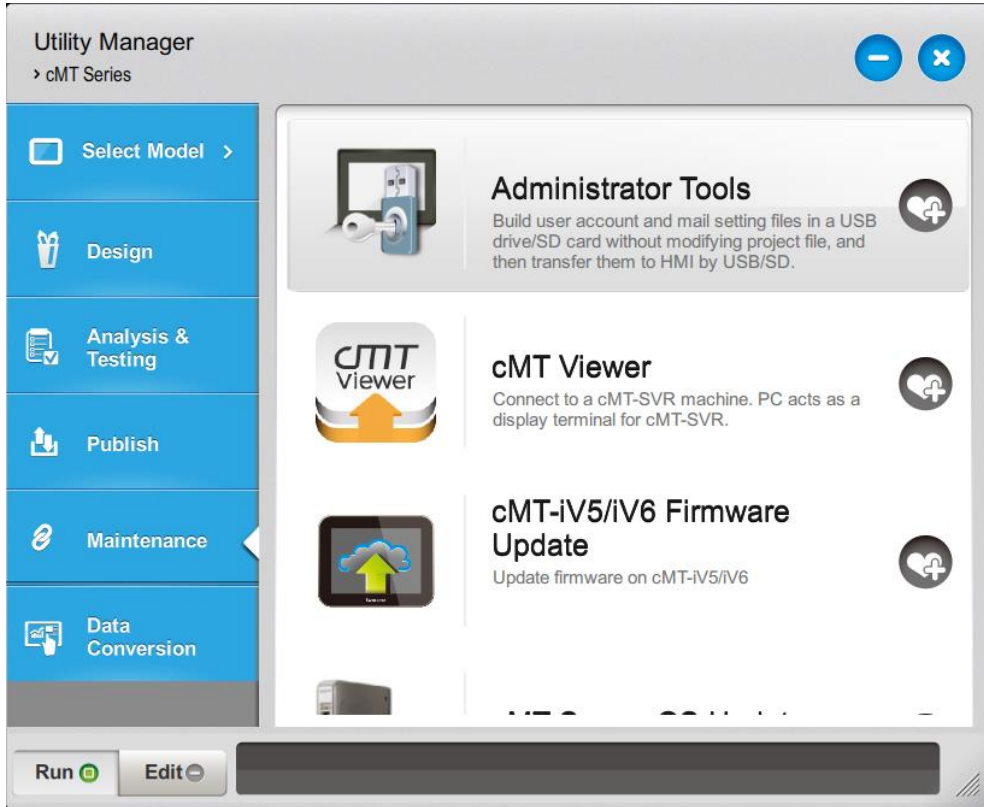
Utility Manager
› cMT Series

Select Model ›

Design

Analysis & Testing

Publish

Maintenance

Data Conversion

Administrator Tools
Build user account and mail setting files in a USB drive/SD card without modifying project file, and then transfer them to HMI by USB/SD.

cMT Viewer

cMT Viewer
Connect to a cMT-SVR machine. PC acts as a display terminal for cMT-SVR.

cMT-iV5/iV6 Firmware Update
Update firmware on cMT-iV5/iV6

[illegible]

Run

Edit